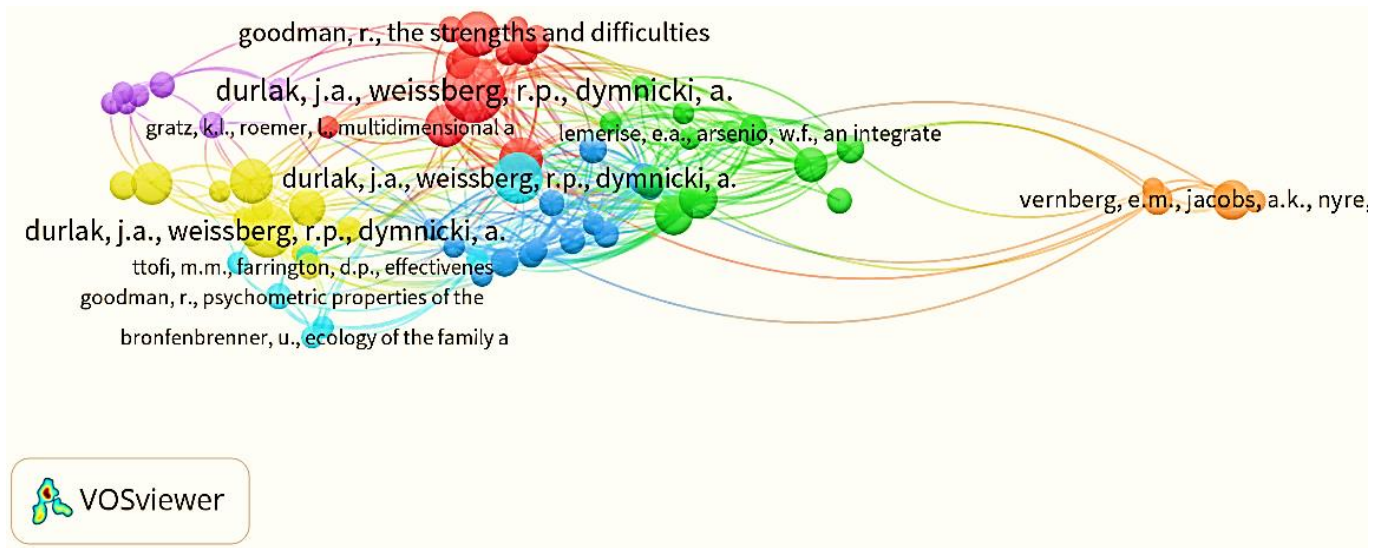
goodman, r., the strengths and difficulties

durlak, j.a., weissberg, r.p., dymnicki, a.

gratz, k.l., roemer, l., multidimensional a

lemerise, e.a., arsenio, w.f., an integrate

durlak, j.a., weissberg, r.p., dymnicki, a.

vernberg, e.m., jacobs, a.k., nyre,

durlak, j.a., weissberg, r.p., dymnicki, a.

ttofi, m.m., farrington, d.p., effectivenes

goodman, r., psychometric properties of the

bronfenbrenner, u., ecology of the family a

VOSviewer